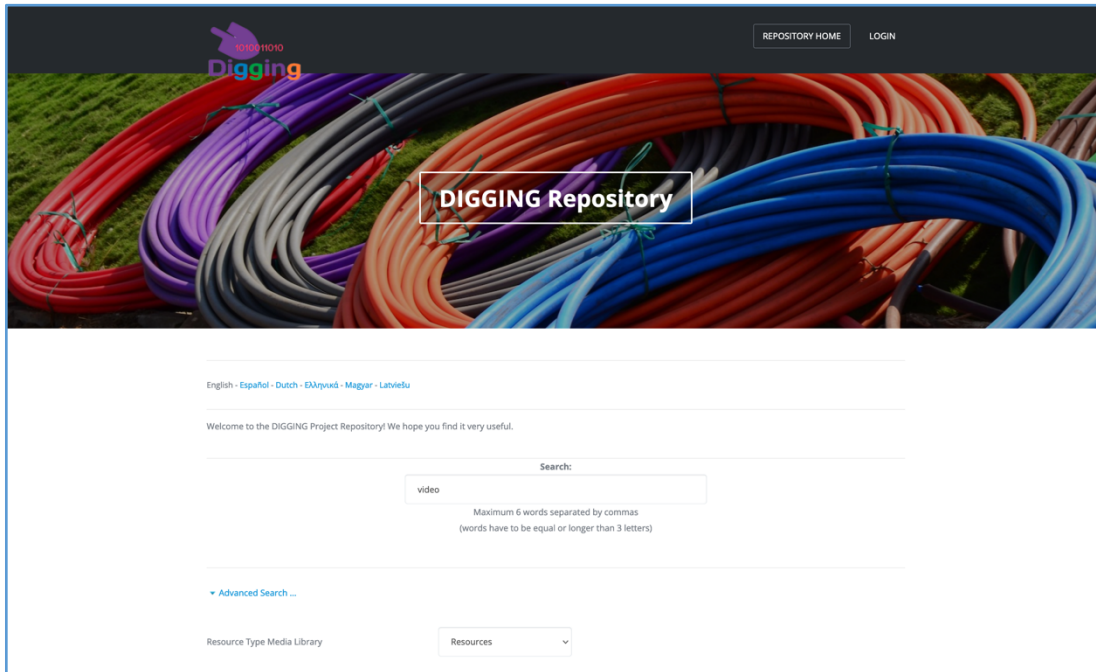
1010011010
Digging

REPOSITORY HOME LOGIN

DIGGING Repository

English - Español - Dutch - Ελληνικά - Magyar - Latviešu

Welcome to the DIGGING Project Repository! We hope you find it very useful.

Search:

video

Maximum 6 words separated by commas
(words have to be equal or longer than 3 letters)

▾ Advanced Search ...

Resource Type Media Library

Resources